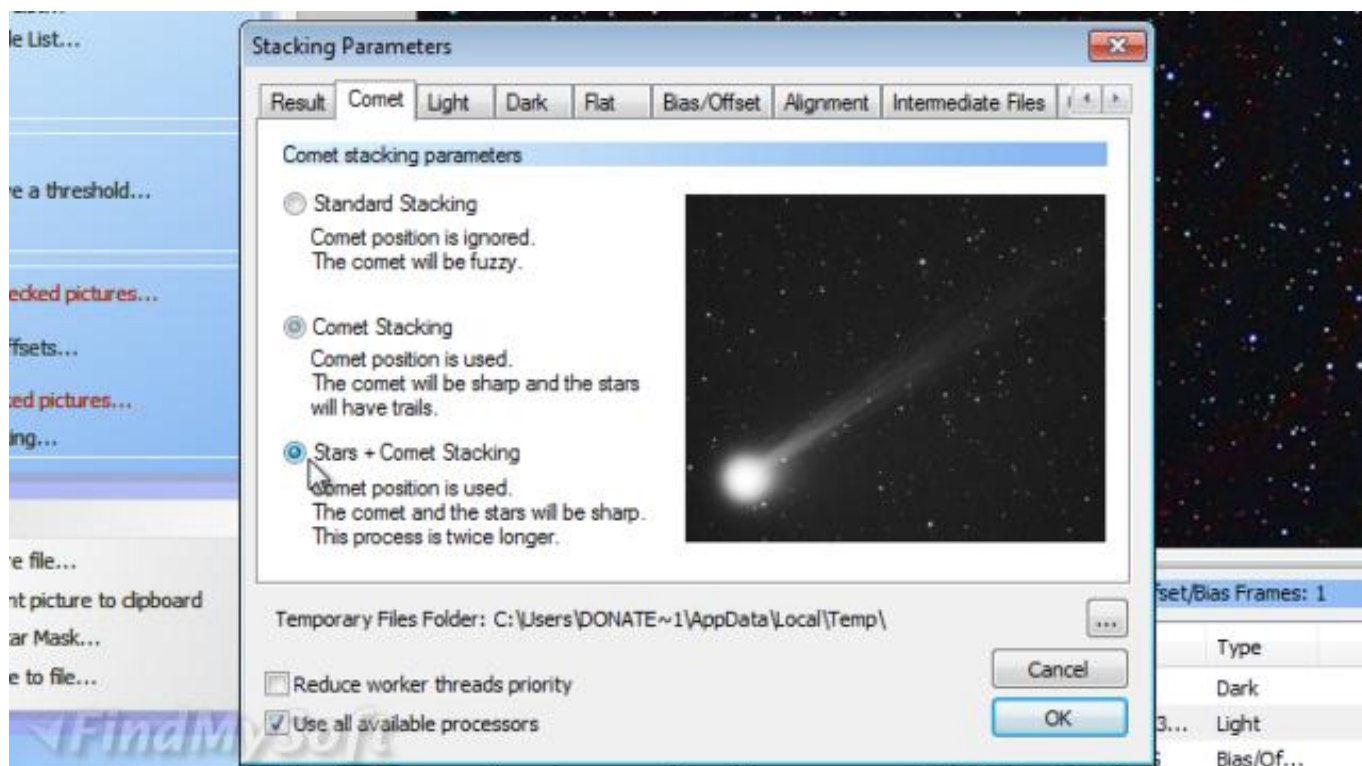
le List...

e a threshold...

ecked pictures...

ffsets...

ed pictures...

ing...

e file...

nt picture to clipboard

ar Mask...

e to file...

FindMySoft

Stacking Parameters

Result | Comet | Light | Dark | Flat | Bias/Offset | Alignment | Intermediate Files

Comet stacking parameters

Standard Stacking

Comet position is ignored.
The comet will be fuzzy.

Comet Stacking

Comet position is used.
The comet will be sharp and the stars will have trails.

Stars + Comet Stacking

Comet position is used.
The comet and the stars will be sharp.
This process is twice longer.

Temporary Files Folder: C:\Users\DONATE~1\AppData\Local\Temp\

...

Cancel

OK

Reduce worker threads priority

Use all available processors

fset/Bias Frames: 1

Type

Dark

3... Light

Bias/Of...